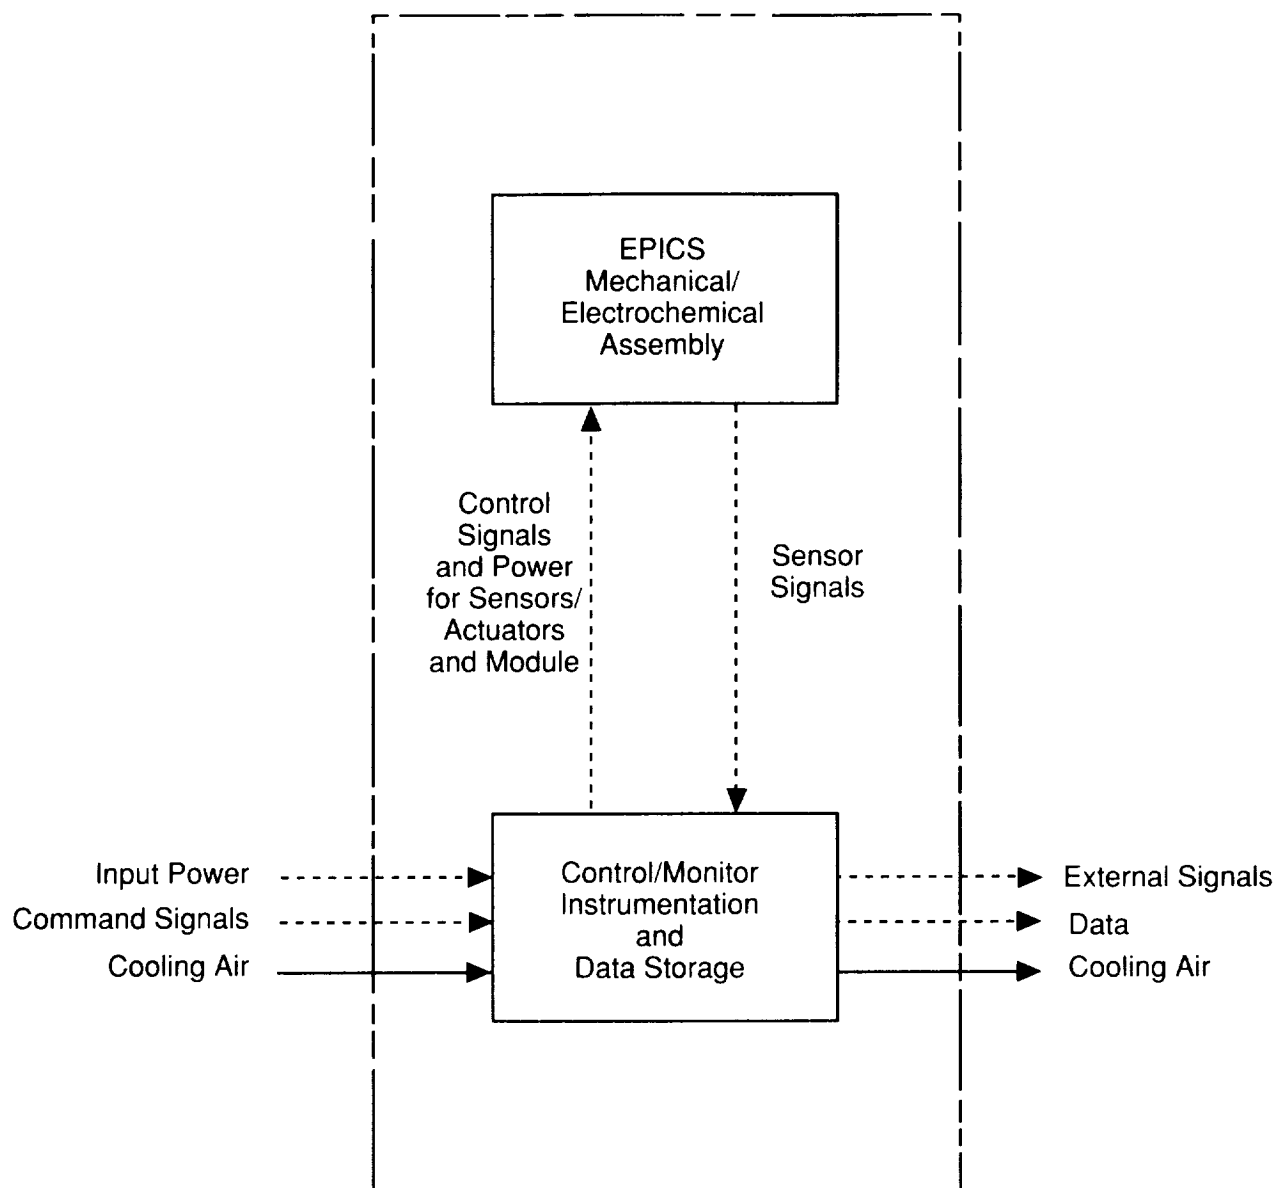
EPICS
Mechanical/
Electrochemical
Assembly

Control
Signals
and Power
for Sensors/
Actuators
and Module

Sensor
Signals

Input Power
Command Signals
Cooling Air

Control/Monitor
Instrumentation
and
Data Storage

External Signals
Data
Cooling Air